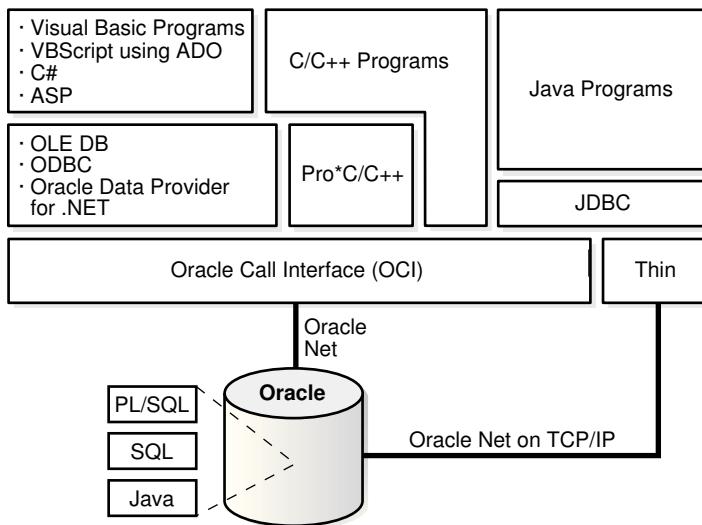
· Visual Basic Programs
· VBScript using ADO
· C#
· ASP

C/C++ Programs

Java Programs

· OLE DB
· ODBC
· Oracle Data Provider for .NET

Pro*C/C++

JDBC

Oracle Call Interface (OCI)

Thin

Oracle Net

Oracle

PL/SQL

SQL

Java

Oracle Net on TCP/IP